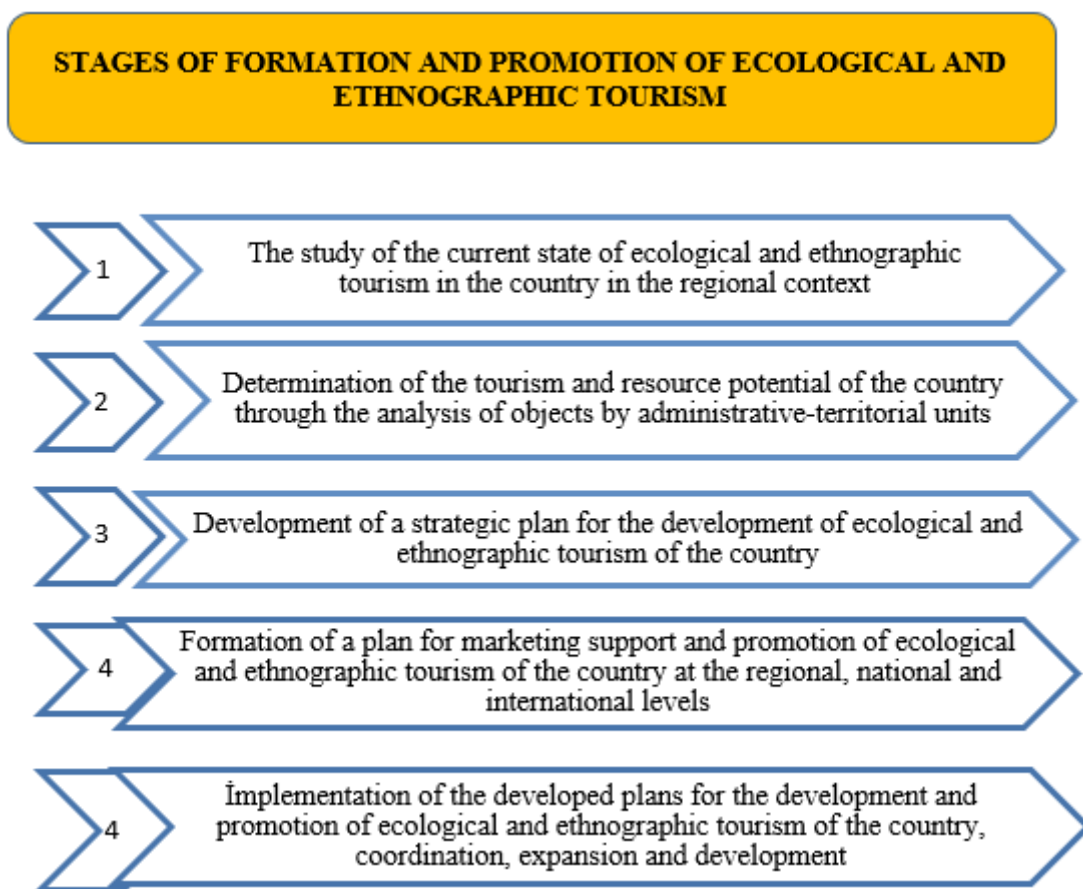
STAGES OF FORMATION AND PROMOTION OF ECOLOGICAL AND ETHNOGRAPHIC TOURISM

1

The study of the current state of ecological and ethnographic tourism in the country in the regional context

2

Determination of the tourism and resource potential of the country through the analysis of objects by administrative-territorial units

3

Development of a strategic plan for the development of ecological and ethnographic tourism of the country

4

Formation of a plan for marketing support and promotion of ecological and ethnographic tourism of the country at the regional, national and international levels

4

İmplementation of the developed plans for the development and promotion of ecological and ethnographic tourism of the country, coordination, expansion and development